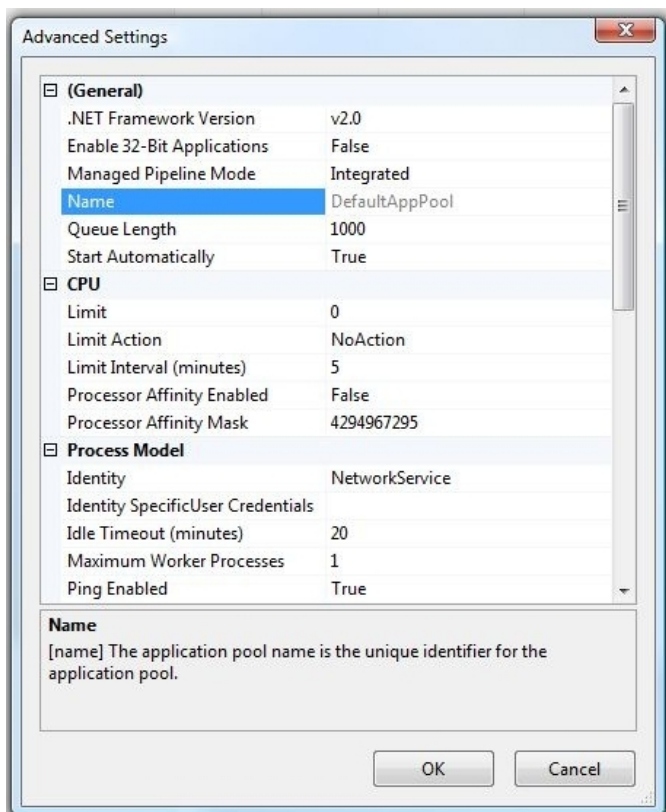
Advanced Settings

| | |
|---|---|
| (General) | |
| .NET Framework Version | v2.0 |
| Enable 32-Bit Applications | False |
| Managed Pipeline Mode | Integrated |
| Name | DefaultAppPool |
| Queue Length | 1000 |
| Start Automatically | True |
| CPU | |
| Limit | 0 |
| Limit Action | NoAction |
| Limit Interval (minutes) | 5 |
| Processor Affinity Enabled | False |
| Processor Affinity Mask | 4294967295 |
| Process Model | |
| Identity | NetworkService |
| Identity SpecificUser Credentials | |
| Idle Timeout (minutes) | 20 |
| Maximum Worker Processes | 1 |
| Ping Enabled | True |

Name
[name] The application pool name is the unique identifier for the application pool.

OK
Cancel